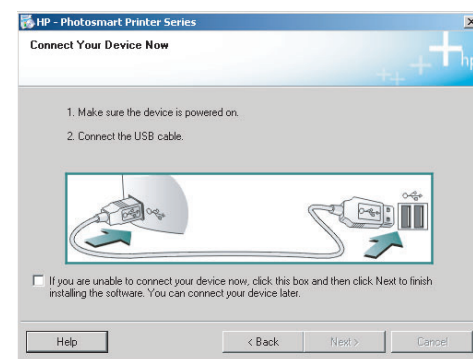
HP - Photosmart Printer Series

Connect Your Device Now

hp

1. Make sure the device is powered on.

2. Connect the USB cable.

If you are unable to connect your device now, click this box and then click Next to finish installing the software. You can connect your device later.

Help

< Back

Next >

Cancel